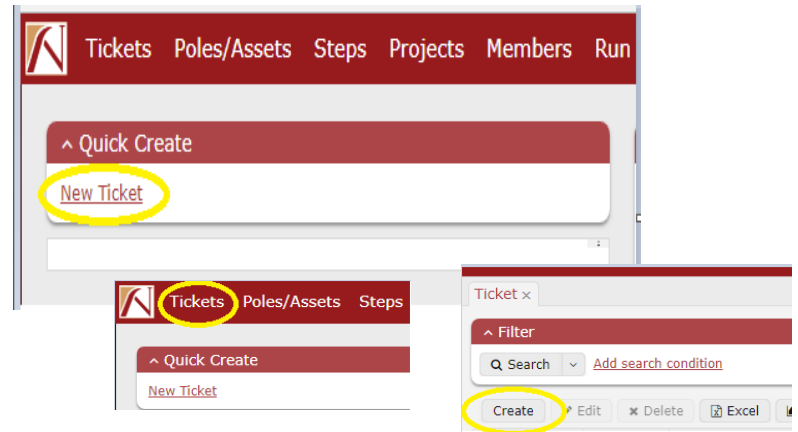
Tickets Poles/Assets Steps Projects Members Run

^ Quick Create

New Ticket

Tickets Poles/Assets Steps

^ Quick Create

New Ticket

Ticket ×

^ Filter

Search Add search condition

Create Edit Delete Excel